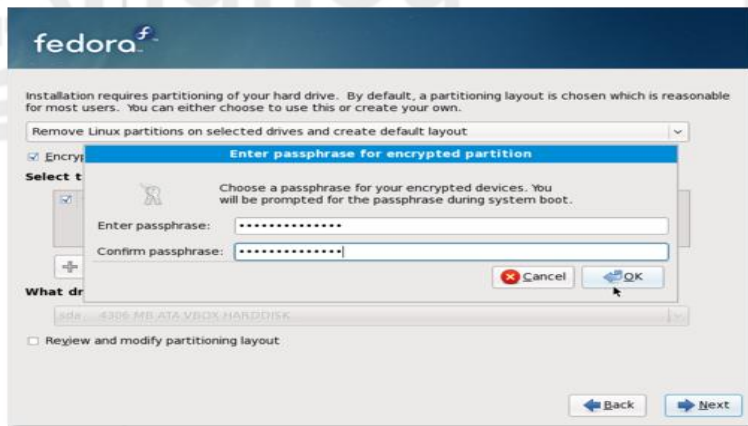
fedora

Installation requires partitioning of your hard drive. By default, a partitioning layout is chosen which is reasonable for most users. You can either choose to use this or create your own.

Remove Linux partitions on selected drives and create default layout

☑ Encryp

Select t

What dr

sda 4306 MB ATA VBOX HARDDISK

☐ Review and modify partitioning layout

Enter passphrase for encrypted partition

Choose a passphrase for your encrypted devices. You will be prompted for the passphrase during system boot.

Enter passphrase: ••••••••••••••

Confirm passphrase: ••••••••••••••

Cancel

OK

Back

Next